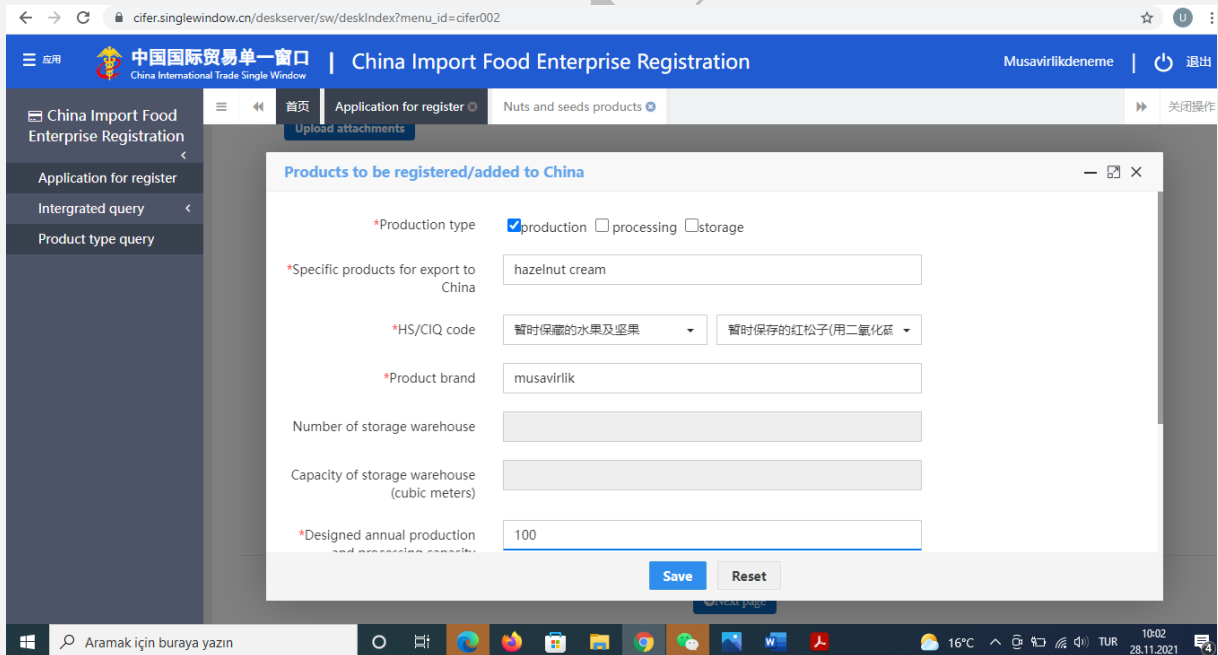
cifer.singlewindow.cn/deskserver/sw/deskIndex?menu_id=cifer002

U

应用 中国国际贸易单一窗口 China International Trade Single Window | China Import Food Enterprise Registration

Musavirlikdeneme | 退出

China Import Food Enterprise Registration

Application for register

Intergrated query

Product type query

首页 Application for register Nuts and seeds products 关闭操作

Upload attachments

Products to be registered/added to China

*Production type production processing storage

*Specific products for export to China hazelnut cream

*HS/CIQ code 暂时保藏的水果及坚果 暂时保存的红松子(用二氧化硫

*Product brand musavirlik

Number of storage warehouse

Capacity of storage warehouse (cubic meters)

*Designed annual production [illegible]

100

Save Reset

Next page

Aramak için buraya yazın

16°C TUR 10:02 28.11.2021

4